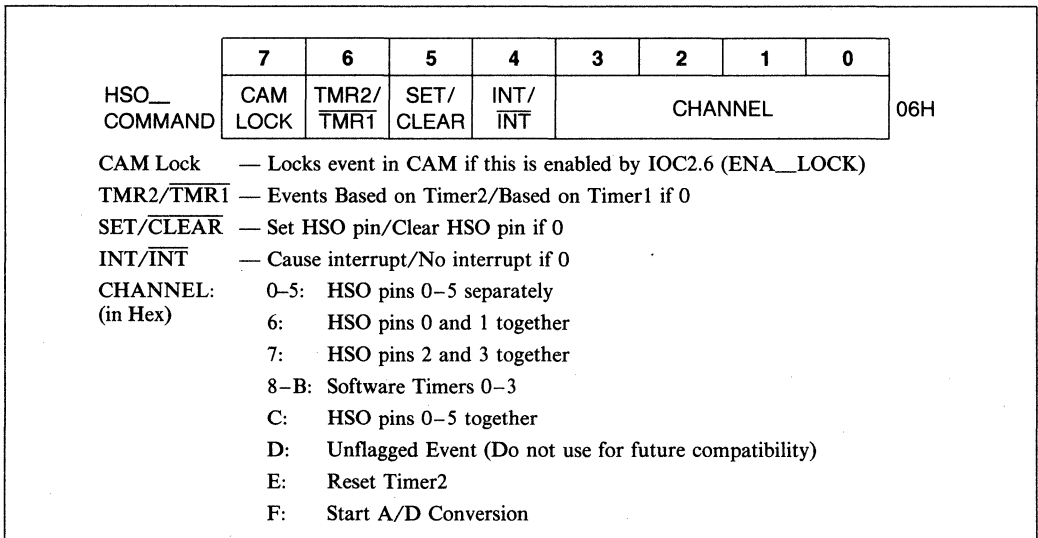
|  | 7 | 6 | 5 | 4 | 3 | 2 | 1 | 0 |  |
|---|---|---|---|---|---|---|---|---|---|
| HSO\_\_ COMMAND | CAM LOCK | TMR2/ $\overline{TMR1}$ | SET/ CLEAR | INT/ $\overline{INT}$ | CHANNEL | | | | 06H |

CAM Lock — Locks event in CAM if this is enabled by IOC2.6 (ENA\_\_LOCK)

TMR2/$\overline{TMR1}$ — Events Based on Timer2/Based on Timer1 if 0

SET/$\overline{CLEAR}$ — Set HSO pin/Clear HSO pin if 0

INT/$\overline{INT}$ — Cause interrupt/No interrupt if 0

CHANNEL: (in Hex)

0–5: HSO pins 0–5 separately

6: HSO pins 0 and 1 together

7: HSO pins 2 and 3 together

8–B: Software Timers 0–3

C: HSO pins 0–5 together

D: Unflagged Event (Do not use for future compatibility)

E: Reset Timer2

F: Start A/D Conversion